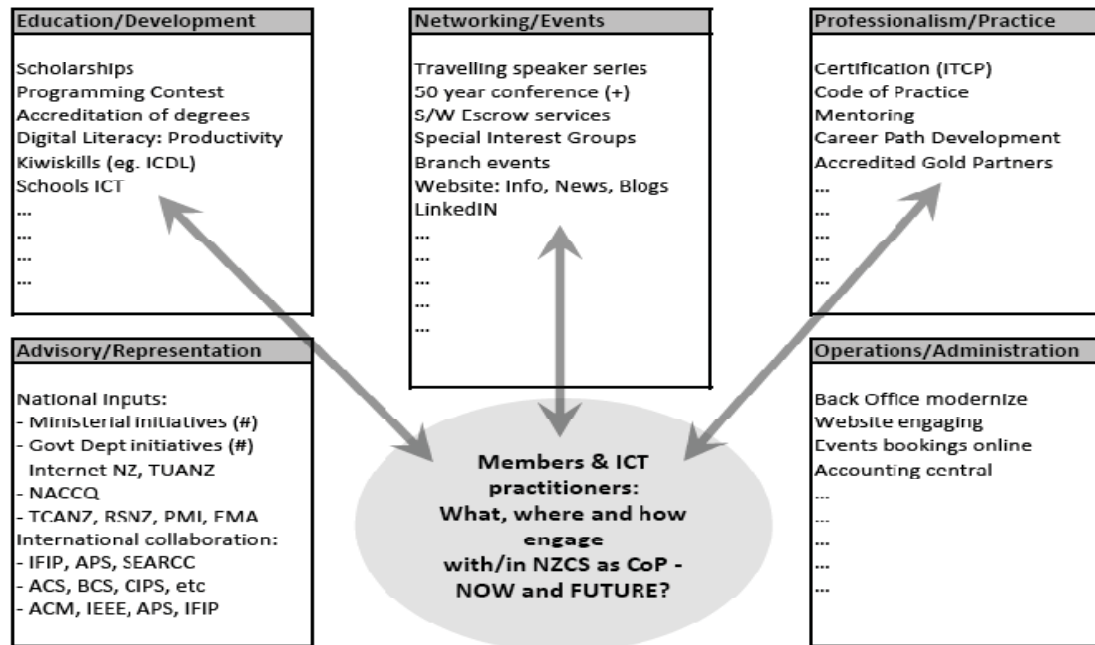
Education/Development

Scholarships
Programming Contest
Accreditation of degrees
Digital Literacy: Productivity
Kiwiskills (eg. ICDL)
Schools ICT
...
...
...
...

Networking/Events

Travelling speaker series
50 year conference (+)
S/W Escrow services
Special Interest Groups
Branch events
Website: Info, News, Blogs
LinkedIN
...
...
...
...
...

Professionalism/Practice

Certification (ITCP)
Code of Practice
Mentoring
Career Path Development
Accredited Gold Partners
...
...
...
...
...

Advisory/Representation

National Inputs:
- Ministerial initiatives (#)
- Govt Dept initiatives (#)
Internet NZ, TUANZ
- NACCQ
- TCANZ, RSNZ, PMI, FMA
International collaboration:
- IFIP, APS, SEARCC
- ACS, BCS, CIPS, etc
- ACM, IEEE, APS, IFIP

Members & ICT practitioners: What, where and how engage with/in NZCS as CoP - NOW and FUTURE?

Operations/Administration

Back Office modernize
Website engaging
Events bookings online
Accounting central
...
...
...
...
...